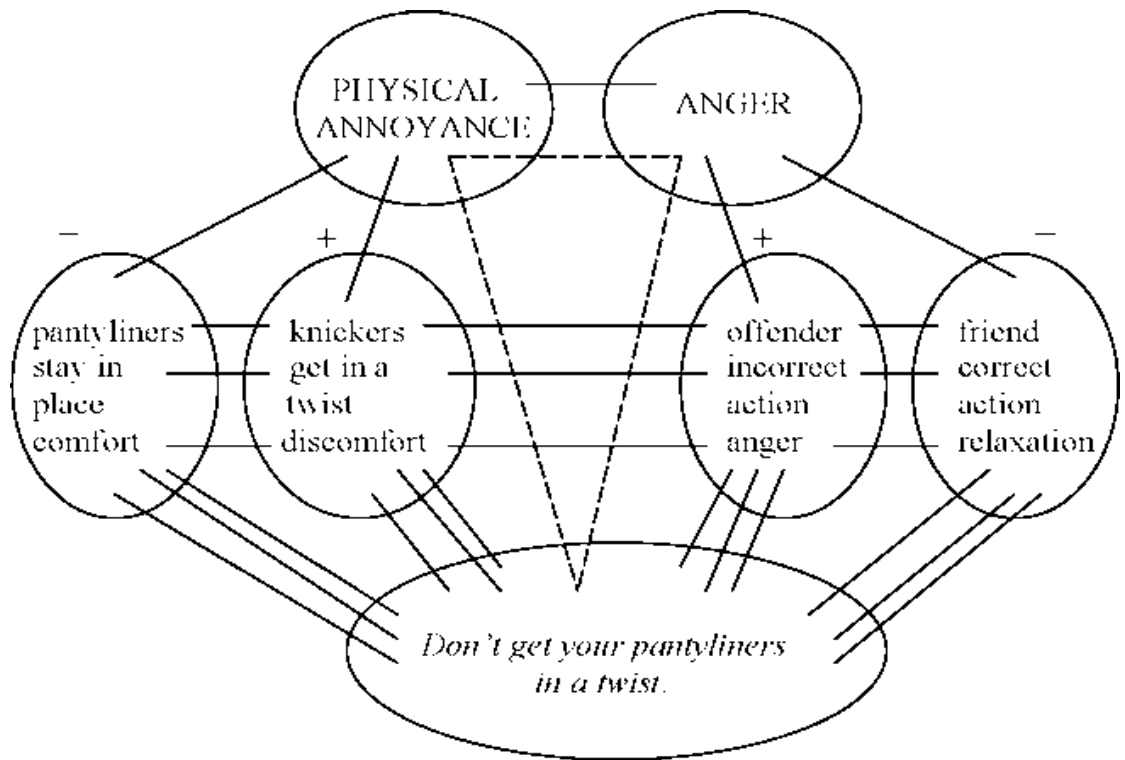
PHYSICAL ANNOYANCE

ANGER

–

+

+

–

pantyliners stay in place comfort

knickers get in a twist discomfort

offender incorrect action anger

friend correct action relaxation

*Don't get your pantyliners in a twist.*